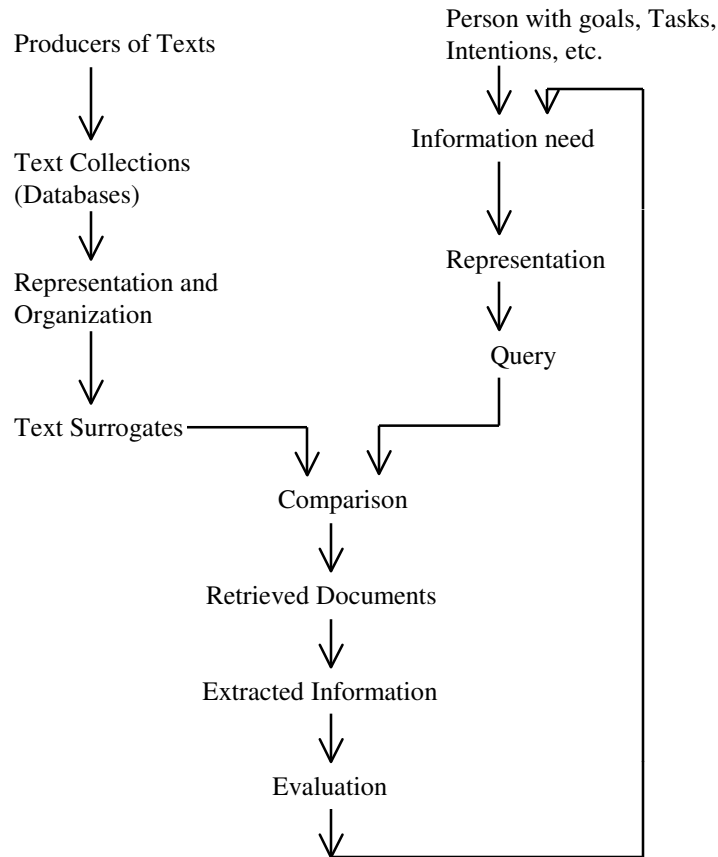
Producers of Texts

Text Collections (Databases)

Representation and Organization

Text Surrogates

Person with goals, Tasks, Intentions, etc.

Information need

Representation

Query

Comparison

Retrieved Documents

Extracted Information

Evaluation